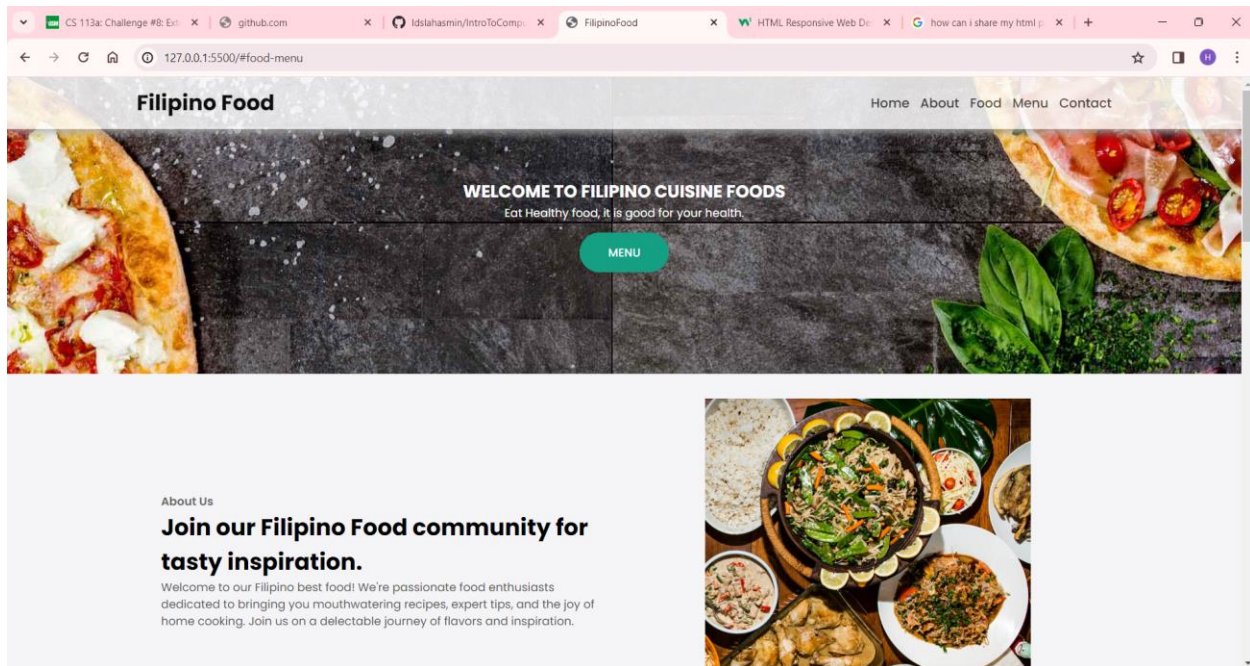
CS 113a: Challenge #8: Ext × github.com × ldslahasmin/IntroToCompu × FilipinoFood × HTML Responsive Web De × how can i share my html p × +

127.0.0.1:5500/#food-menu

Filipino Food

Home About Food Menu Contact

WELCOME TO FILIPINO CUISINE FOODS

Eat Healthy food, it is good for your health.

MENU

About Us

Join our Filipino Food community for tasty inspiration.

Welcome to our Filipino best food! We're passionate food enthusiasts dedicated to bringing you mouthwatering recipes, expert tips, and the joy of home cooking. Join us on a delectable journey of flavors and inspiration.